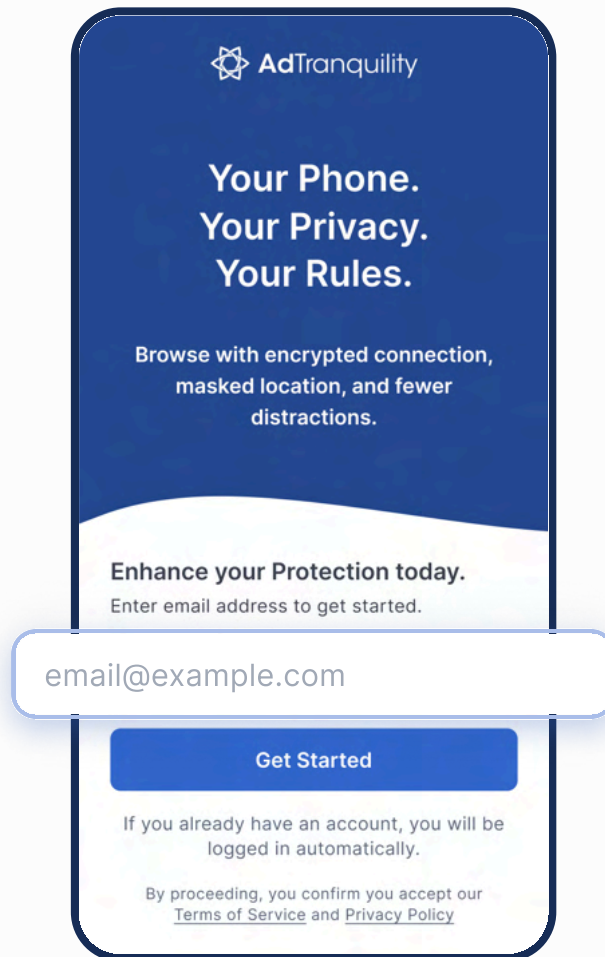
AdTranquility

Your Phone.
Your Privacy.
Your Rules.

Browse with encrypted connection, masked location, and fewer distractions.

Enhance your Protection today.
Enter email address to get started.

email@example.com

Get Started

If you already have an account, you will be logged in automatically.

By proceeding, you confirm you accept our Terms of Service and Privacy Policy